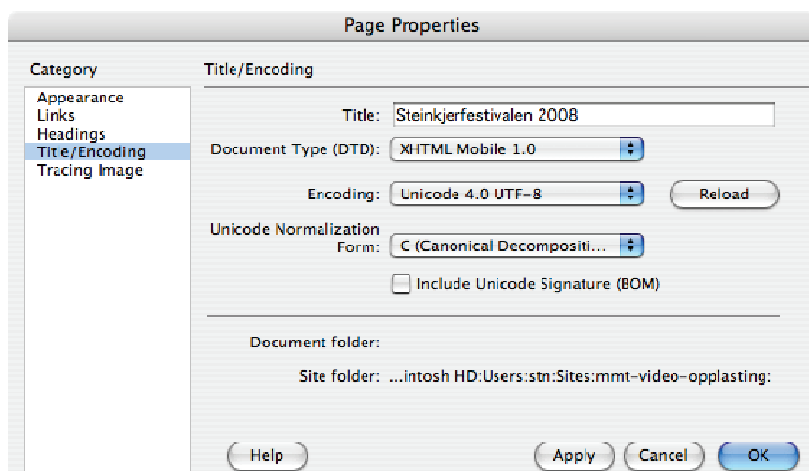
Page Properties

Category

Appearance
Links
Headings
Title/Encoding
Tracing Image

Title/Encoding

Title: Steinkjerfestivalen 2008

Document Type (DTD): XHTML Mobile 1.0

Encoding: Unicode 4.0 UTF-8

Reload

Unicode Normalization Form: C (Canonical Decompositi...

Include Unicode Signature (BOM)

Document folder:

Site folder: ...intosh HD:Users:stn:Sites:mmt-video-opplasting:

Help

Apply

Cancel

OK